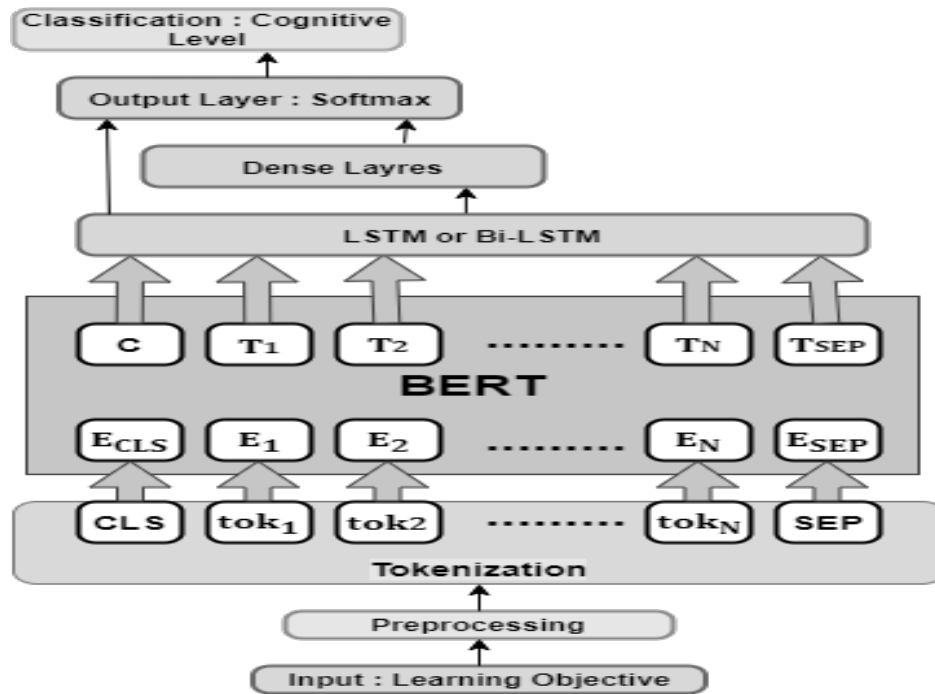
Classification : Cognitive Level

Output Layer : Softmax

Dense Layres

LSTM or Bi-LSTM

C $T_1$ $T_2$ ........ $T_N$ $T_{SEP}$

BERT

$E_{CLS}$ $E_1$ $E_2$ ........ $E_N$ $E_{SEP}$

CLS $tok_1$ tok2 ........ $tok_N$ SEP

Tokenization

Preprocessing

Input : Learning Objective